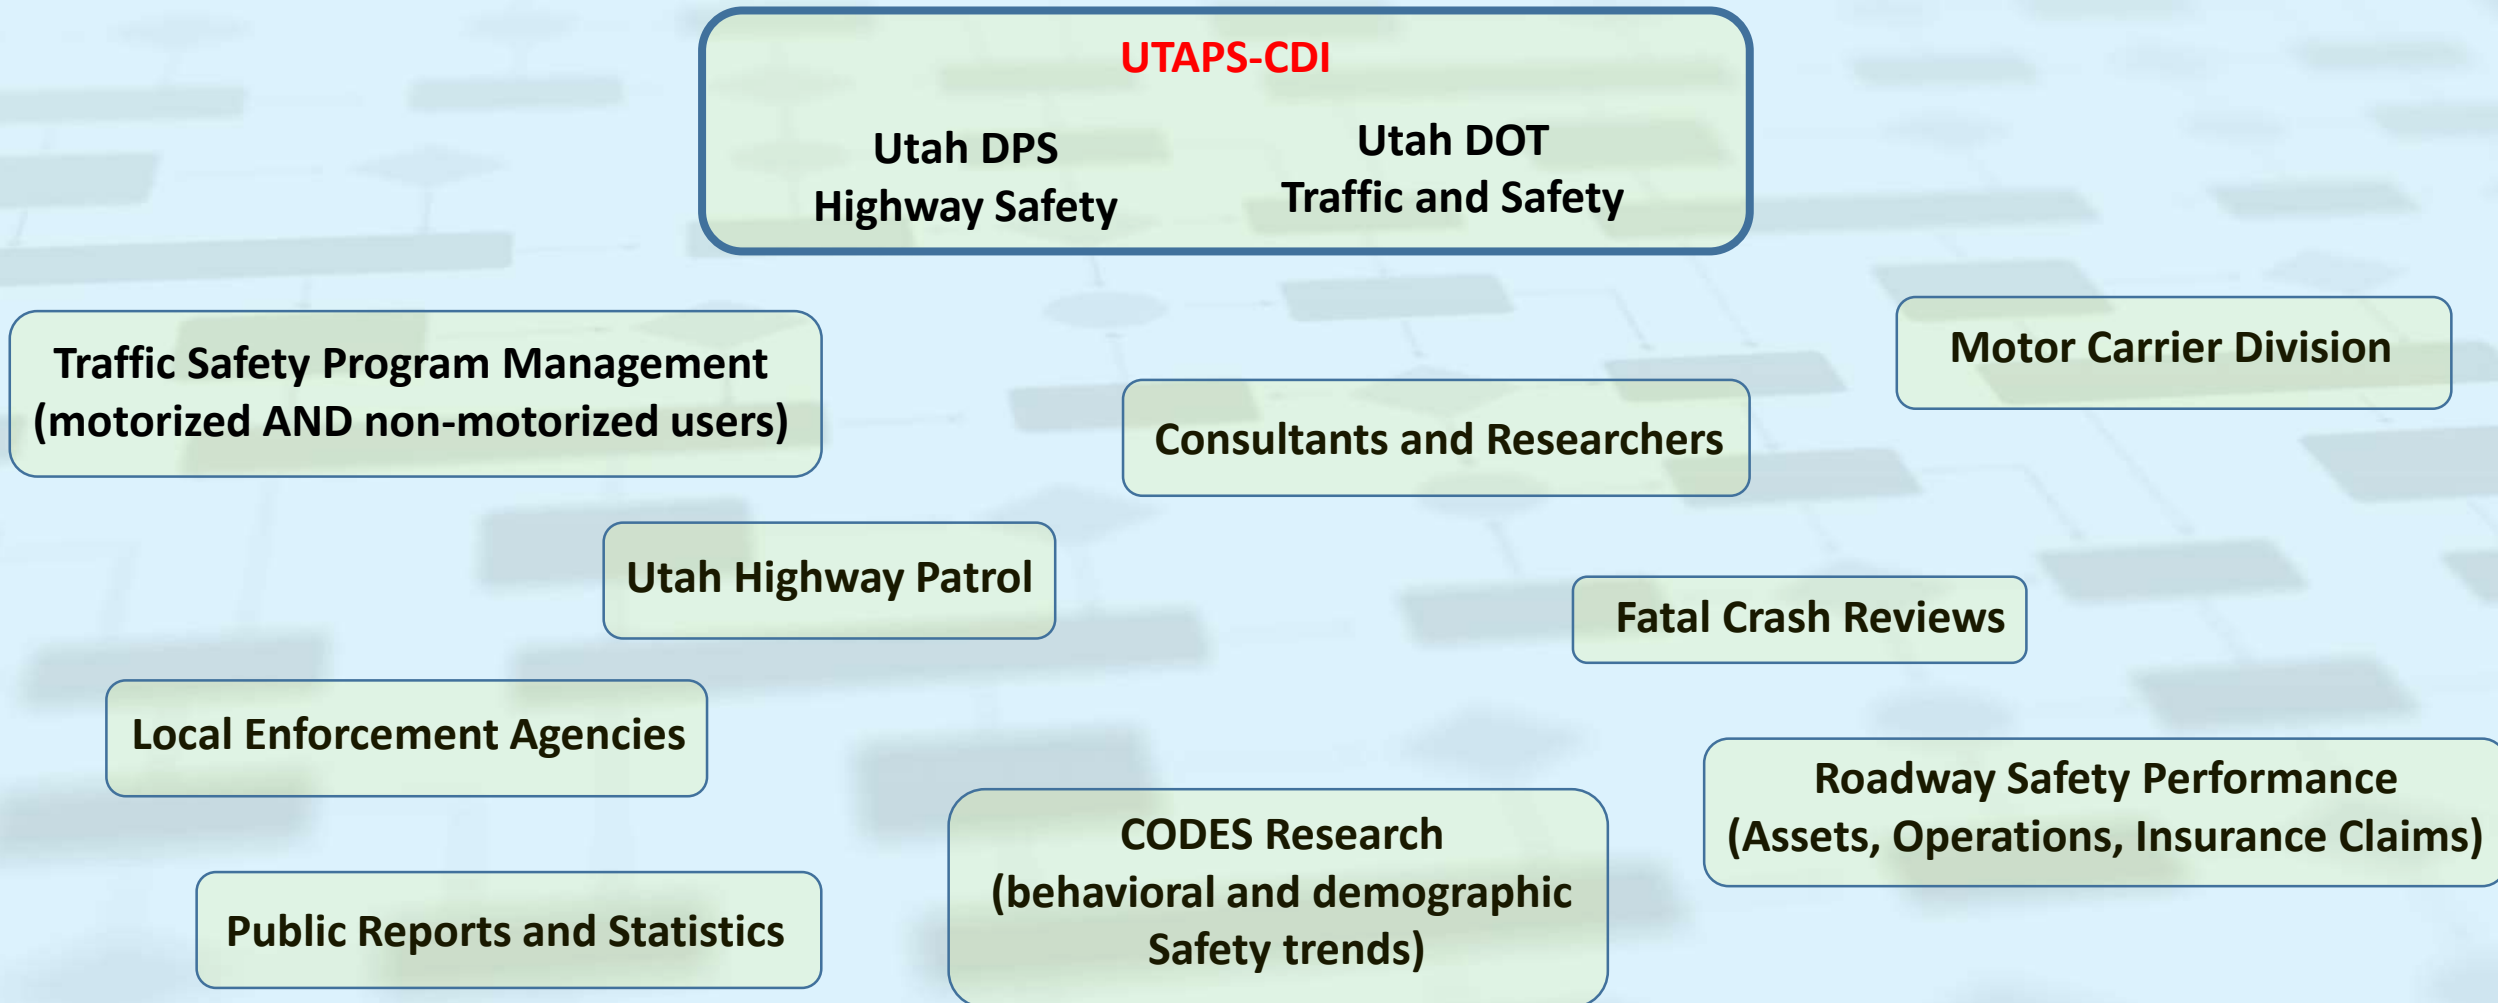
UTAPS-CDI

Utah DPS
Highway Safety

Utah DOT
Traffic and Safety

Traffic Safety Program Management
(motorized AND non-motorized users)

Motor Carrier Division

Consultants and Researchers

Utah Highway Patrol

Fatal Crash Reviews

Local Enforcement Agencies

Roadway Safety Performance
(Assets, Operations, Insurance Claims)

CODES Research
(behavioral and demographic
Safety trends)

Public Reports and Statistics